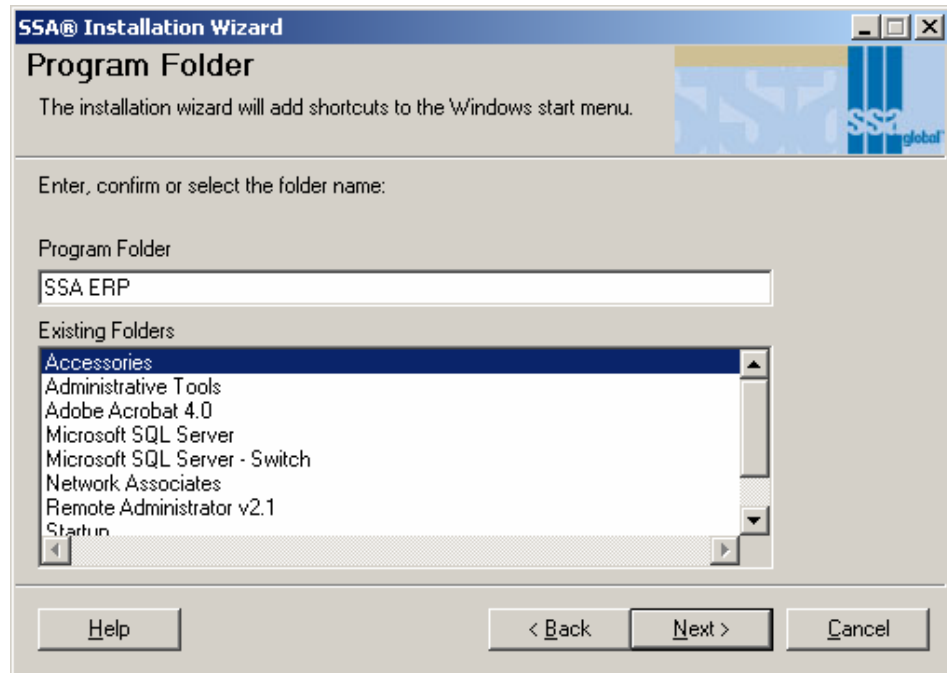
SSA® Installation Wizard

Program Folder

The installation wizard will add shortcuts to the Windows start menu.

SSA global

Enter, confirm or select the folder name:

Program Folder

SSA ERP

Existing Folders

Accessories
Administrative Tools
Adobe Acrobat 4.0
Microsoft SQL Server
Microsoft SQL Server - Switch
Network Associates
Remote Administrator v2.1
Startup

Help

< Back

Next >

Cancel